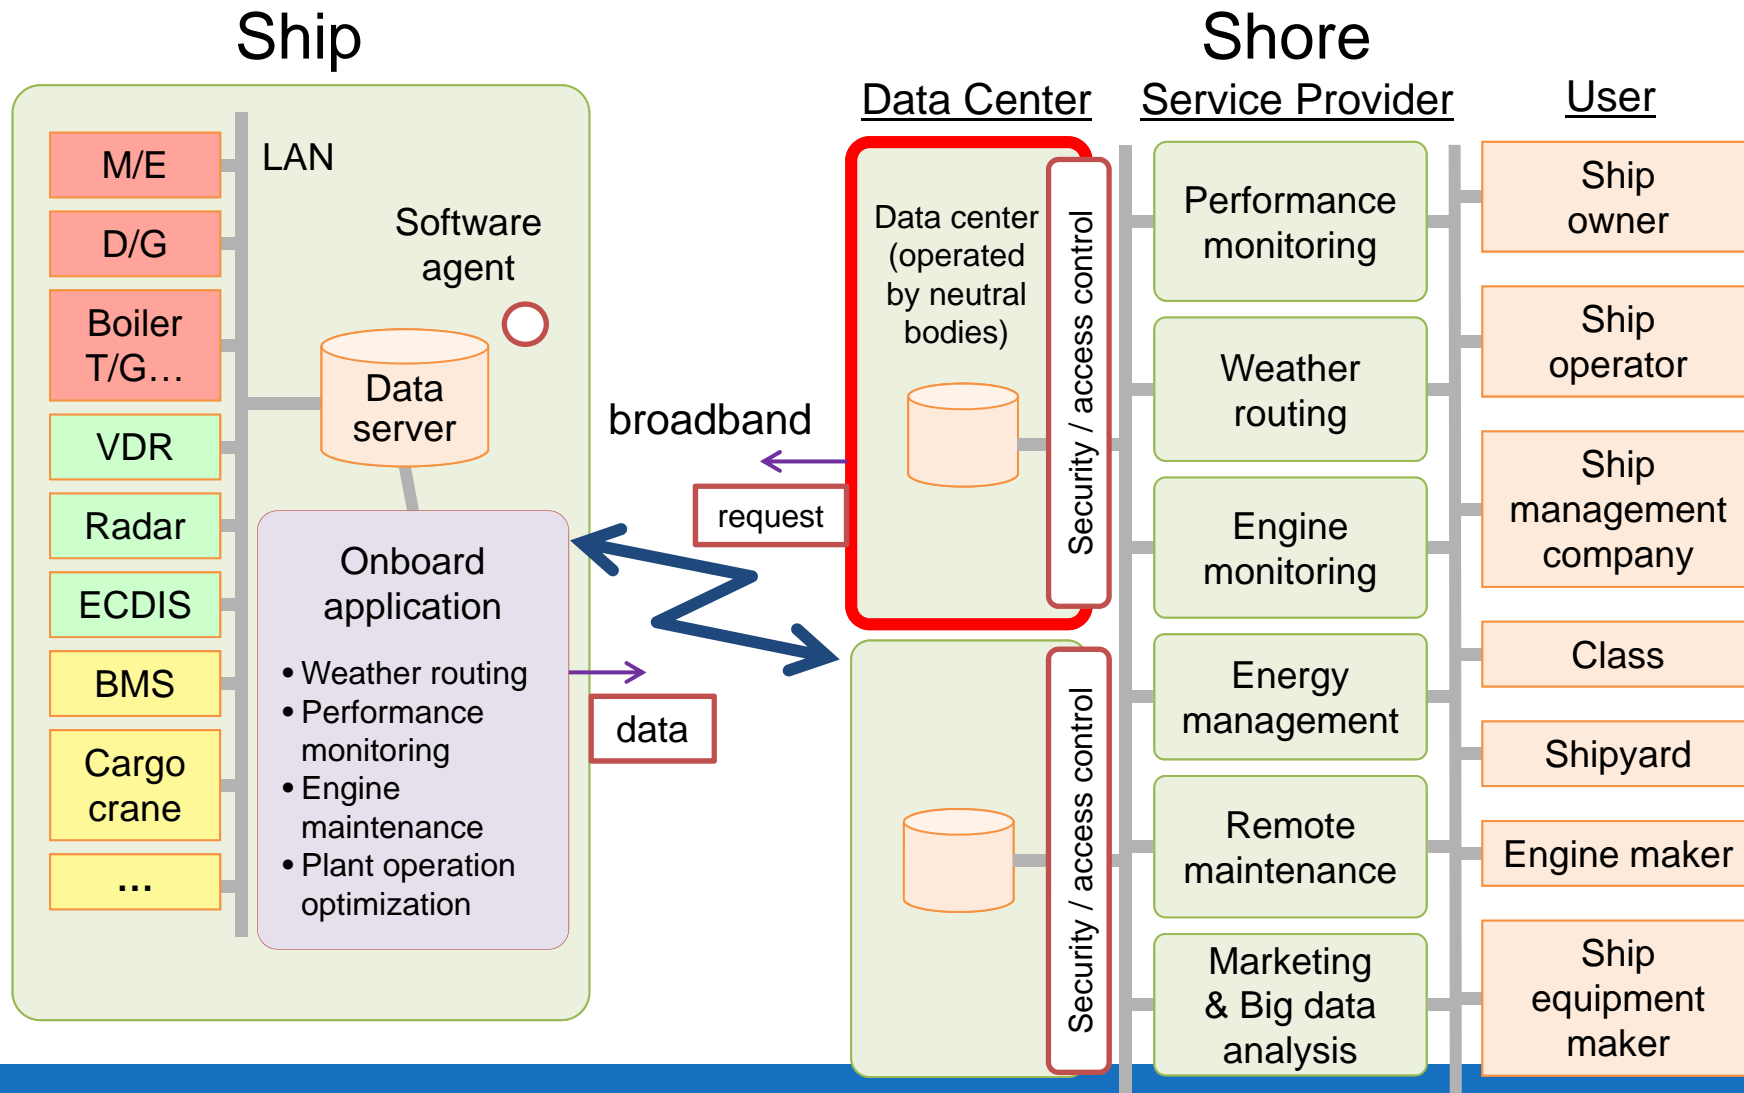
Ship

Shore

Data Center

Service Provider

User

M/E

D/G

Boiler T/G…

VDR

Radar

ECDIS

BMS

Cargo crane

…

LAN

Software agent

Data server

Onboard application

• Weather routing
• Performance monitoring
• Engine maintenance
• Plant operation optimization

broadband

request

data

Data center (operated by neutral bodies)

Security / access control

Security / access control

Performance monitoring

Weather routing

Engine monitoring

Energy management

Remote maintenance

Marketing & Big data analysis

Ship owner

Ship operator

Ship management company

Class

Shipyard

Engine maker

Ship equipment maker